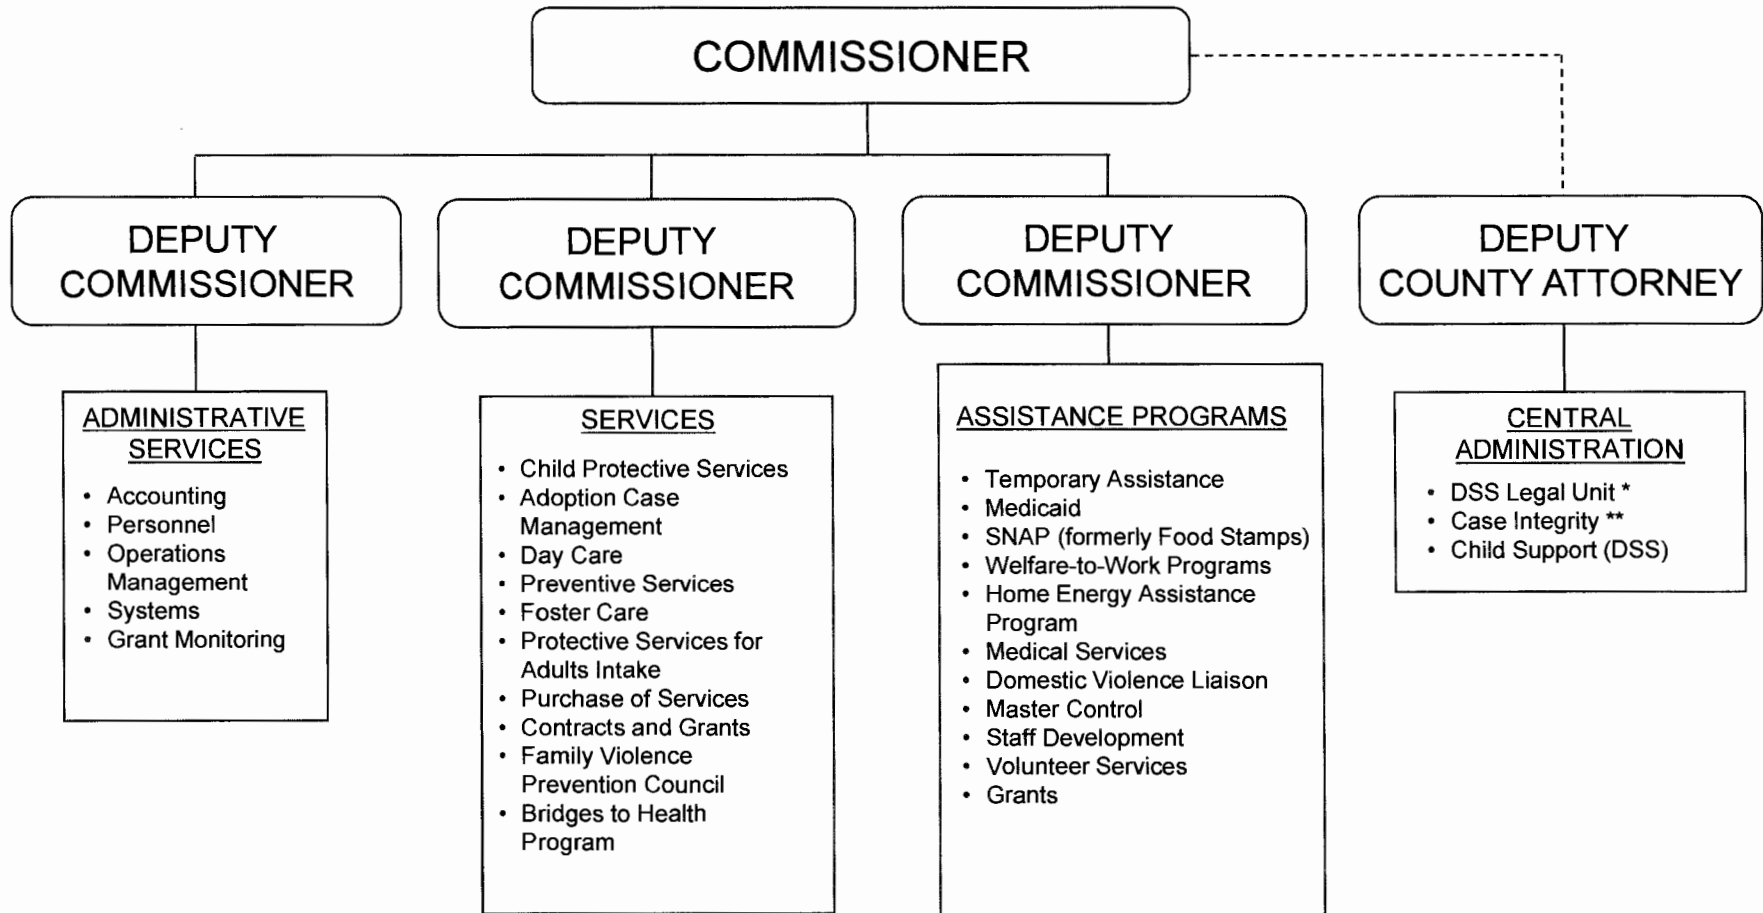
COMMISSIONER

DEPUTY COMMISSIONER

DEPUTY COMMISSIONER

DEPUTY COMMISSIONER

DEPUTY COUNTY ATTORNEY

ADMINISTRATIVE SERVICES

- Accounting
- Personnel
- Operations Management
- Systems
- Grant Monitoring

SERVICES

- Child Protective Services
- Adoption Case Management
- Day Care
- Preventive Services
- Foster Care
- Protective Services for Adults Intake
- Purchase of Services
- Contracts and Grants
- Family Violence Prevention Council
- Bridges to Health Program

ASSISTANCE PROGRAMS

- Temporary Assistance
- Medicaid
- SNAP (formerly Food Stamps)
- Welfare-to-Work Programs
- Home Energy Assistance Program
- Medical Services
- Domestic Violence Liaison
- Master Control
- Staff Development
- Volunteer Services
- Grants

CENTRAL ADMINISTRATION

- DSS Legal Unit *
- Case Integrity **
- Child Support (DSS)